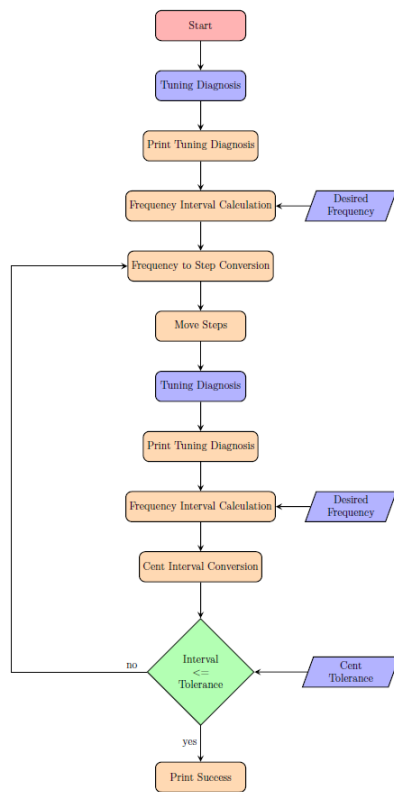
Start

Tuning Diagnosis

Print Tuning Diagnosis

Frequency Interval Calculation

Desired Frequency

Frequency to Step Conversion

Move Steps

Tuning Diagnosis

Print Tuning Diagnosis

Frequency Interval Calculation

Desired Frequency

Cent Interval Conversion

no

Interval <= Tolerance

Cent Tolerance

yes

Print Success